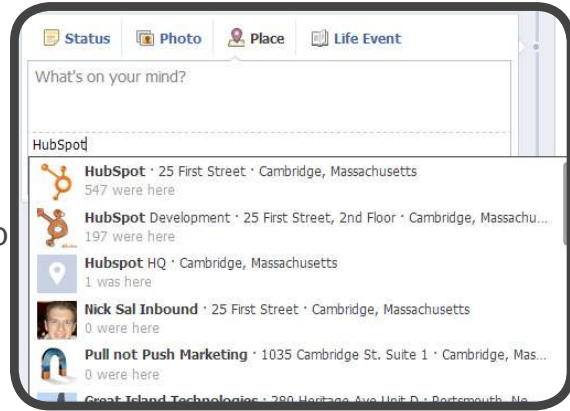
Status Photo Place Life Event

What's on your mind?

HubSpot

HubSpot · 25 First Street · Cambridge, Massachusetts
547 were here

HubSpot Development · 25 First Street, 2nd Floor · Cambridge, Massachu...
197 were here

Hubspot HQ · Cambridge, Massachusetts
1 was here

Nick Sal Inbound · 25 First Street · Cambridge, Massachusetts
0 were here

Pull not Push Marketing · 1035 Cambridge St. Suite 1 · Cambridge, Mas...
0 were here

Great Island Technologies · 280 Heritage Ave Unit D · Portsmouth, Ne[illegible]